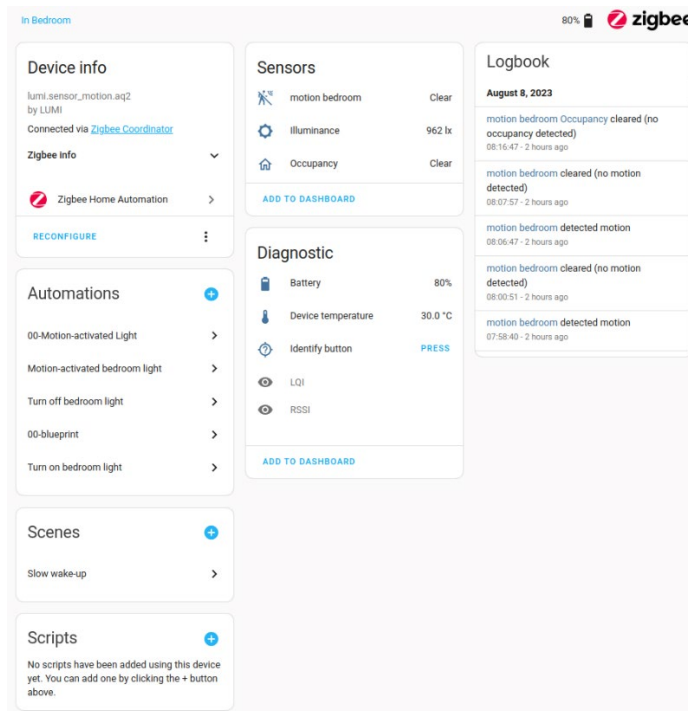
In Bedroom

80% zigbee

Device info

lumi.sensor_motion.aq2
by LUMI

Connected via Zigbee Coordinator

Zigbee info

Zigbee Home Automation

RECONFIGURE

Automations

00-Motion-activated Light

Motion-activated bedroom light

Turn off bedroom light

00-blueprint

Turn on bedroom light

Scenes

Slow wake-up

Scripts

No scripts have been added using this device yet. You can add one by clicking the + button above.

Sensors

motion bedroom Clear

Illuminance 962 lx

Occupancy Clear

ADD TO DASHBOARD

Diagnostic

Battery 80%

Device temperature 30.0 °C

Identify button PRESS

LQI

RSSI

ADD TO DASHBOARD

Logbook

August 8, 2023

motion bedroom Occupancy cleared (no occupancy detected)
08:16:47 - 2 hours ago

motion bedroom cleared (no motion detected)
08:07:57 - 2 hours ago

motion bedroom detected motion
08:06:47 - 2 hours ago

motion bedroom cleared (no motion detected)
08:00:51 - 2 hours ago

motion bedroom detected motion
07:58:40 - 2 hours ago